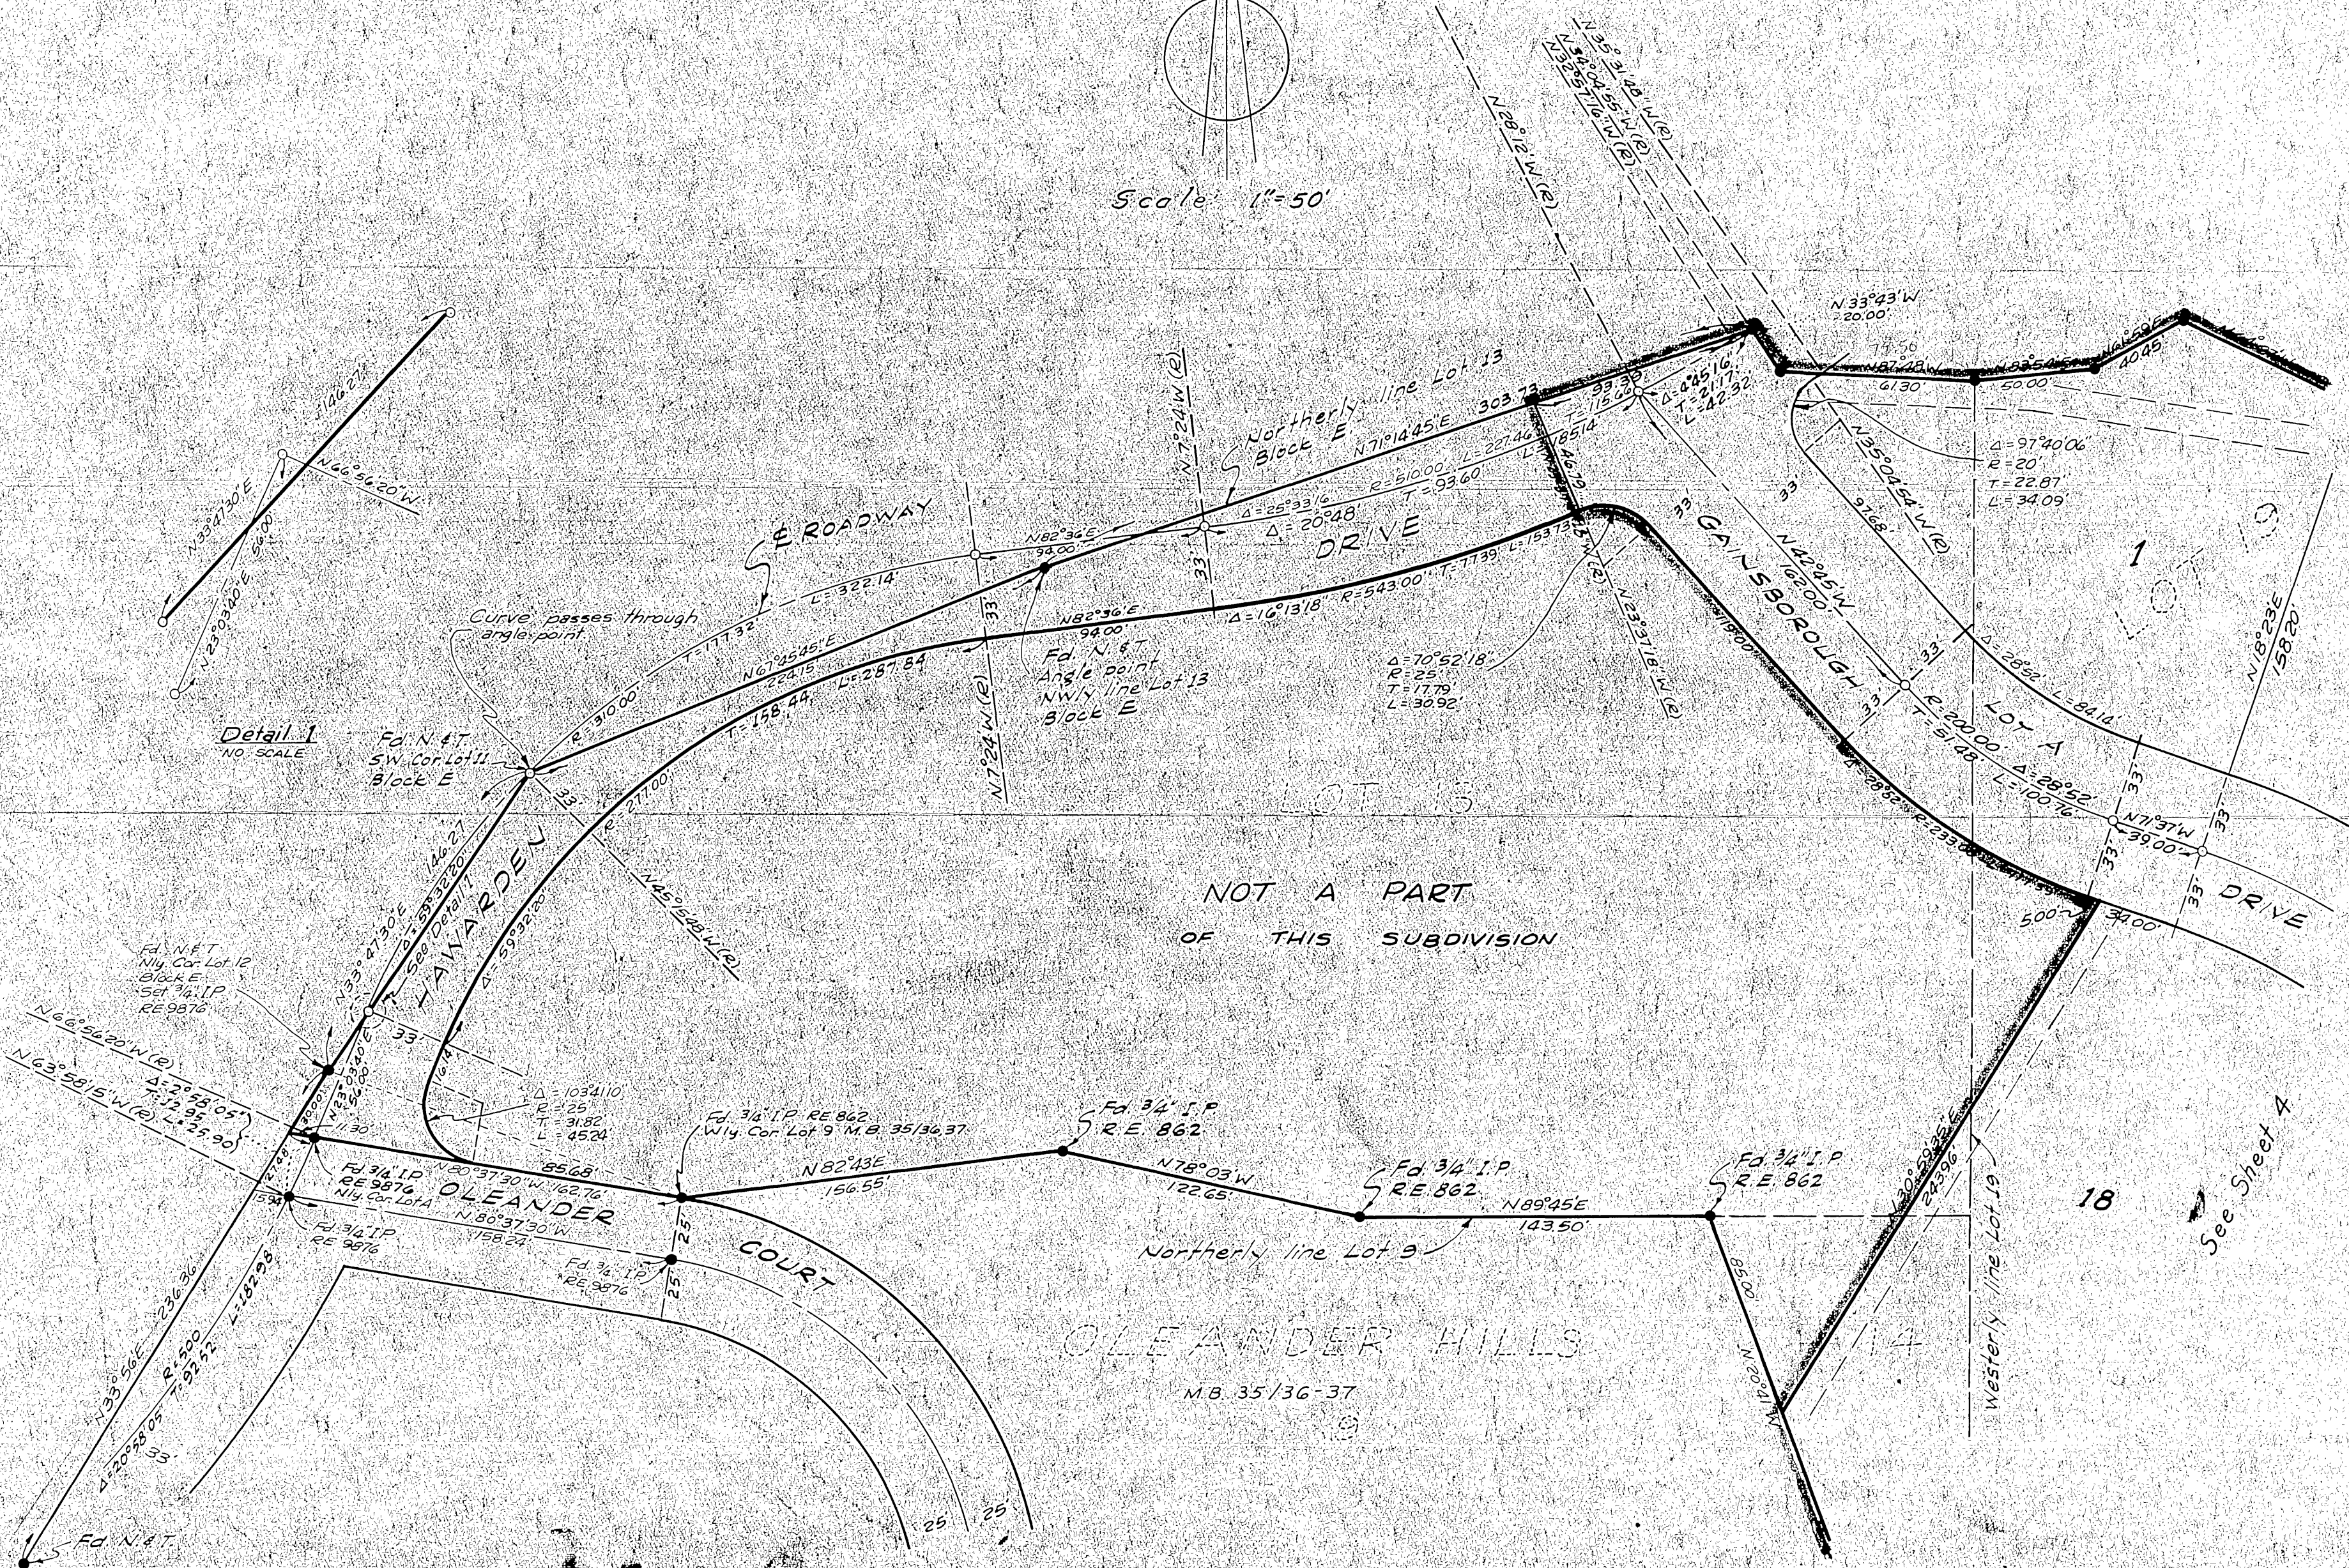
Scale: 1"=50'

N35°31'28"W(R)
N34°04'55"W(R)
N32°57'16"W(R)
N28°12'W(R)

N 33°43' W
20.00'
79.56
N87°28'
61.30'
N83°54'
50.00'
N61°53'E
40.45'

Δ=4°45'16"
T=21.17
L=42.32
93.33
118.08

Northerly line Lot 13
Block E
N71°14'45"E 303.73
R=510.00' L=227.46
Δ=25°33'16"
Δ=20°48'
T=93.60
185.14
46.79

N35°04'54"W(R)
97.68
Δ=97°40'06"
R=20'
T=22.87
L=34.09

1
LOT 19
N18°23'E
158.20'

N7°24'W(R)
℄ ROADWAY
N82°34'E
94.00'
DRIVE
L=322.14'
T=177.32
Δ=16°13'18" R=543.00' T=77.39 L=153.73

GAINSBOROUGH
N42°55'W
162.00'
Δ=28°52' L=84.14
N23°37'16"W(R)
Δ=70°52'18"
R=25'
T=17.79
L=30.92
119.00

Curve passes through angle point
N61°45'45"E
224.15
N82°36'E
94.00'
Fd. N.&T.
Angle point
NWly line Lot 13
Block E
R=310.00'
L=287.84
T=158.44

N33°47'30"E
146.27
N66°56'20"W
N23°09'40"E 56.00
N33°47'30"E
Detail 1
NO SCALE

Fd. N.&T.
SW. Cor. Lot 11
Block E
R=277.00
N7°24'W(R)
LOT 15
R=200.00'
T=51.48
Δ=28°52'
L=100.76
LOT A
N71°37'W
39.00
33
DRIVE
Δ=28°52'
R=233.00
5.00
34.00'

NOT A PART
OF THIS SUBDIVISION

N33°47'30"E
146.27
N 53°32'30"
See Detail 1
HAWARDEN
Δ=59°32'20"
N45°26'48"W(R)
33
Fd. N.&T.
Nly. Cor. Lot 12
Block E
Set 3/4" I.P.
RE 9876
N66°56'20"W(R)
N63°58'15"W(R)
Δ=2°58'05"
T=12.95
L=25.90
N23°09'40"E
54.00
110.14
Δ=103°41'10"
R=25'
T=31.82
L=45.24
11.30
Fd. 3/4" I.P.
RE 9876
Nly. Cor. Lot A
N80°37'30"W 162.76'
85.68
OLEANDER
N80°37'30"W
158.24
Fd. 3/4" I.P.
RE 9876
Fd. 3/4" I.P.
RE 9876
Fd. 3/4" I.P. RE 862
Wly. Cor. Lot 9 M.B. 35/36,37.
25
25
COURT
N82°43'E
156.55'
Fd. 3/4" I.P.
R.E. 862
N78°03'W
122.65'
Fd. 3/4" I.P.
R.E. 862
N89°45'E
143.50'
Northerly line Lot 9
Fd. 3/4" I.P.
R.E. 862
85.00'
N 10°00' W
N30°50'E
243.96
Westerly line Lot 9
18
See Sheet 4
14
OLEANDER HILLS
M.B. 35/36-37
9
N33°56'E 236.36
R=500
Δ=20°58'05"
T=92.52
L=182.98
33'
5.94
27.48
25'
25'
Fd. N.&T.